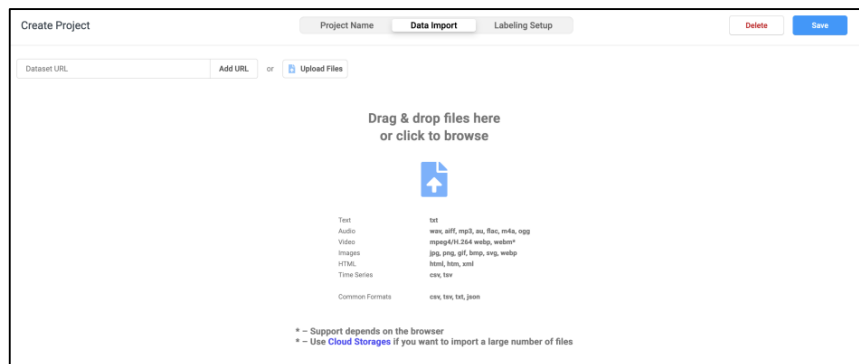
Create Project

Project Name Data Import Labeling Setup

Delete Save

Dataset URL Add URL or Upload Files

Drag & drop files here
or click to browse

| | |
|---|---|
| Text | txt |
| Audio | wav, aiff, mp3, au, flac, m4a, ogg |
| Video | mpeg4/H.264 webp, webm* |
| Images | jpg, png, gif, bmp, svg, webp |
| HTML | html, htm, xml |
| Time Series | csv, tsv |
| Common Formats | csv, tsv, txt, json |

* – Support depends on the browser
* – Use Cloud Storages if you want to import a large number of files